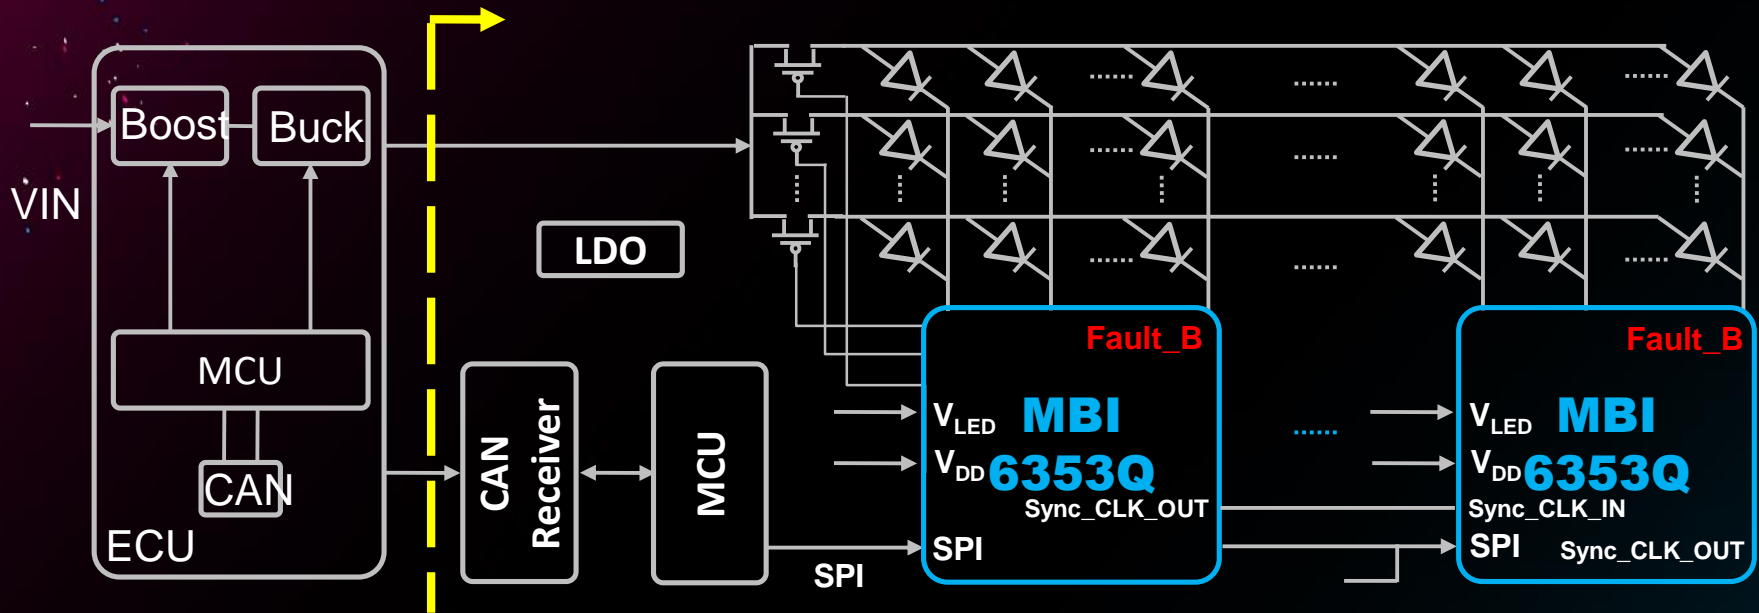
Boost
Buck
VIN
MCU
CAN
ECU
LDO
CAN Receiver
MCU
SPI
...... ...... ......
...... ...... ......
...... ...... ......
Fault_B
$V_{LED}$ MBI
$V_{DD}$ 6353Q
Sync_CLK_OUT
SPI
......
Fault_B
$V_{LED}$ MBI
$V_{DD}$ 6353Q
Sync_CLK_IN
SPI Sync_CLK_OUT